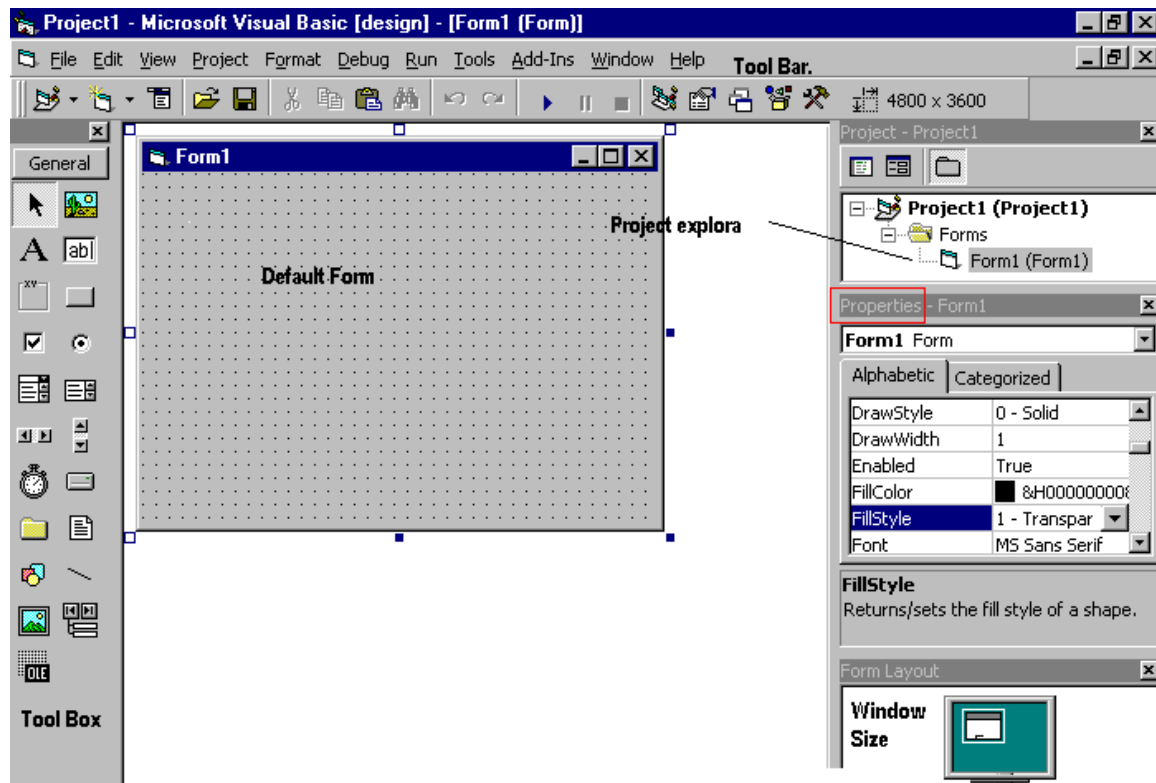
Project1 - Microsoft Visual Basic [design] - [Form1 (Form)]

File Edit View Project Format Debug Run Tools Add-Ins Window Help Tool Bar.

4800 x 3600

General

A abl

Form1

Default Form

Project explora

Project - Project1

Project1 (Project1)

Forms

Form1 (Form1)

Properties - Form1

Form1 Form

Alphabetic Categorized

| | |
|---|---|
| DrawStyle | 0 - Solid |
| DrawWidth | 1 |
| Enabled | True |
| FillColor | &H0000000 |
| FillStyle | 1 - Transpar |
| Font | MS Sans Serif |

FillStyle

Returns/sets the fill style of a shape.

Form Layout

Window Size

OLE

Tool Box